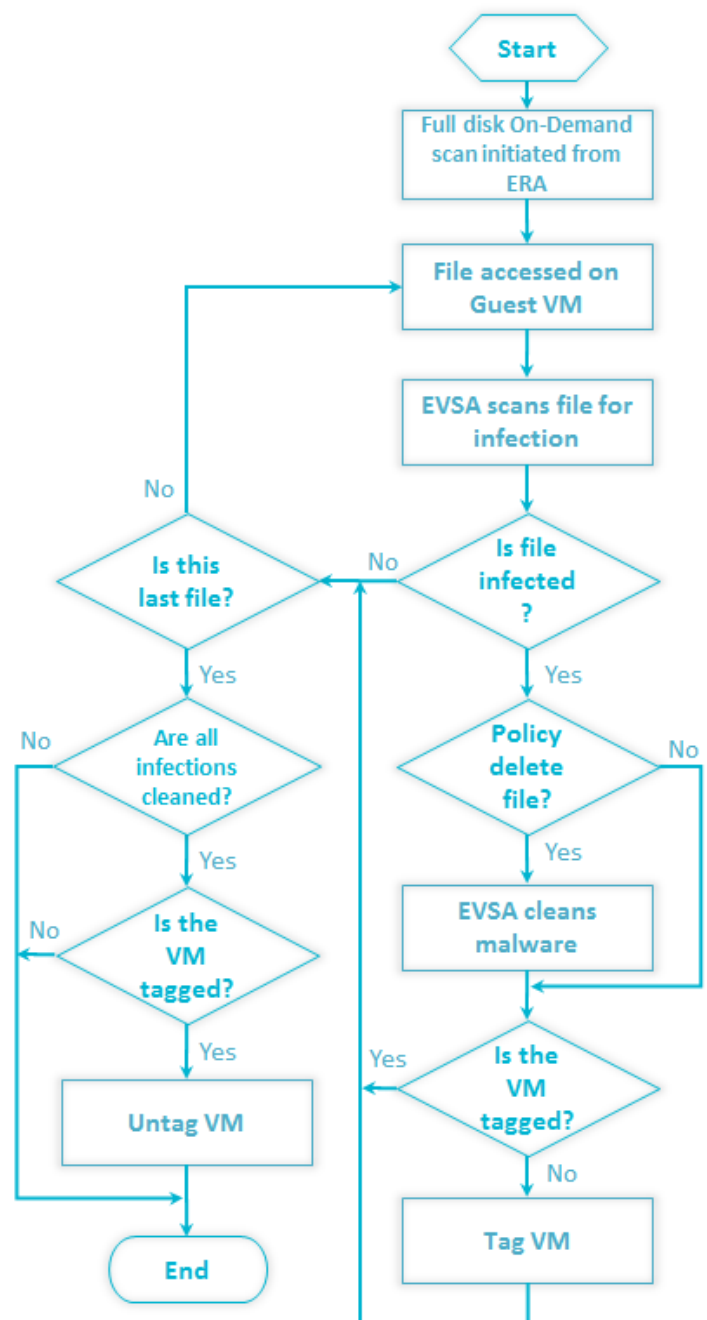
Start

Full disk On-Demand scan initiated from ERA

File accessed on Guest VM

EVSA scans file for infection

No

Is this last file?

No

Is file infected ?

Yes

Yes

No

Are all infections cleaned?

Policy delete file?

No

Yes

Yes

No

Is the VM tagged?

EVSA cleans malware

Yes

Yes

Is the VM tagged?

Untag VM

No

Tag VM

End